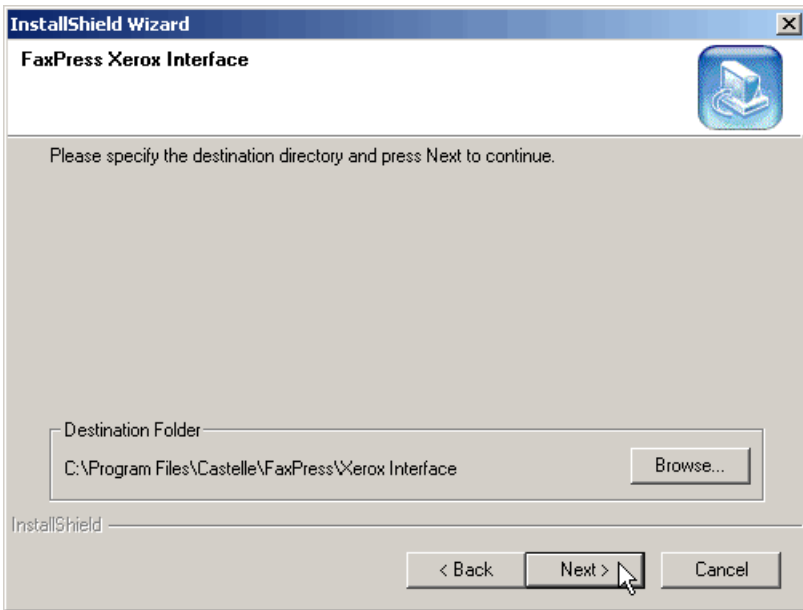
InstallShield Wizard

FaxPress Xerox Interface

Please specify the destination directory and press Next to continue.

Destination Folder

C:\Program Files\Castelle\FaxPress\Xerox Interface

Browse...

InstallShield

< Back

Next >

Cancel